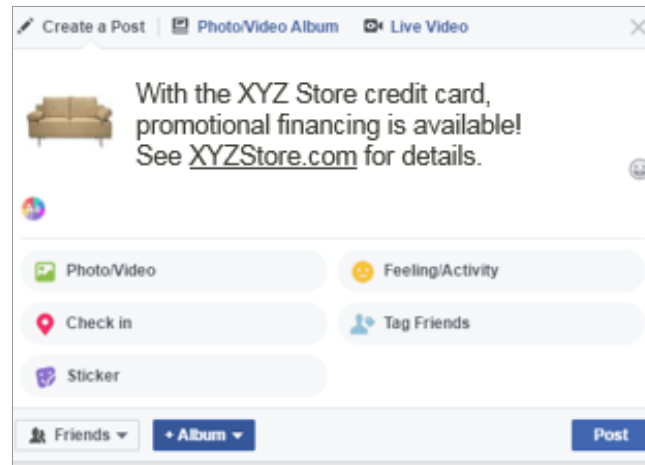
Create a Post | Photo/Video Album | Live Video

With the XYZ Store credit card, promotional financing is available! See XYZStore.com for details.

Photo/Video
Feeling/Activity
Check in
Tag Friends
Sticker

Friends
+ Album
Post